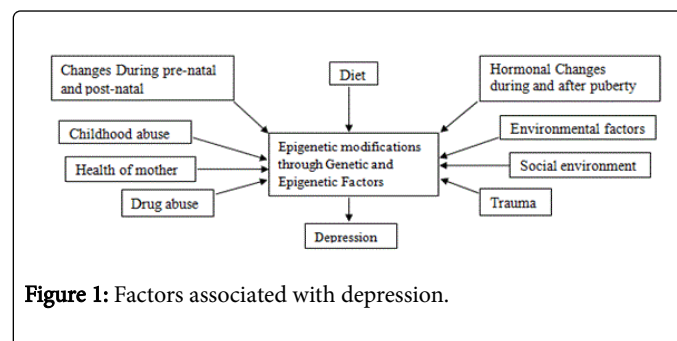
Changes During pre-natal and post-natal

Diet

Hormonal Changes during and after puberty

Childhood abuse

Environmental factors

Health of mother

Epigenetic modifications through Genetic and Epigenetic Factors

Social environment

Drug abuse

Trauma

Depression

Figure 1: Factors associated with depression.